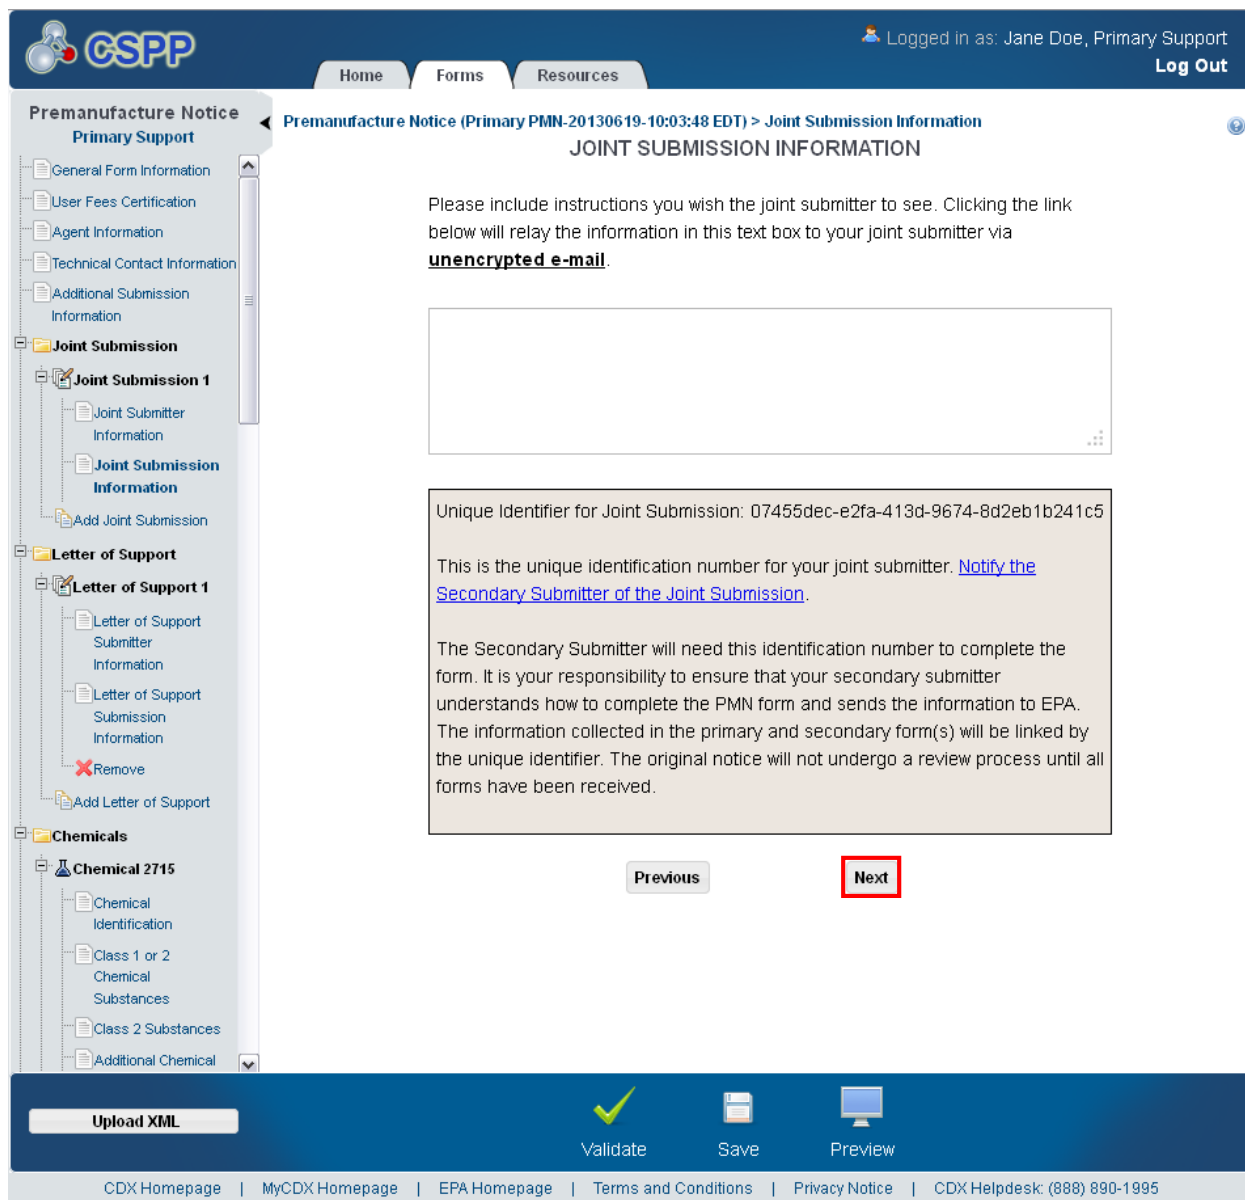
CSPP

Logged in as: Jane Doe, Primary Support
Log Out

Home Forms Resources

Premanufacture Notice
Primary Support

General Form Information
User Fees Certification
Agent Information
Technical Contact Information
Additional Submission Information
Joint Submission
Joint Submission 1
Joint Submitter Information
Joint Submission Information
Add Joint Submission
Letter of Support
Letter of Support 1
Letter of Support Submitter Information
Letter of Support Submission Information
Remove
Add Letter of Support
Chemicals
Chemical 2715
Chemical Identification
Class 1 or 2 Chemical Substances
Class 2 Substances
Additional Chemical

Premanufacture Notice (Primary PMN-20130619-10:03:48 EDT) > Joint Submission Information

JOINT SUBMISSION INFORMATION

Please include instructions you wish the joint submitter to see. Clicking the link below will relay the information in this text box to your joint submitter via **unencrypted e-mail**.

Unique Identifier for Joint Submission: 07455dec-e2fa-413d-9674-8d2eb1b241c5

This is the unique identification number for your joint submitter. Notify the Secondary Submitter of the Joint Submission.

The Secondary Submitter will need this identification number to complete the form. It is your responsibility to ensure that your secondary submitter understands how to complete the PMN form and sends the information to EPA. The information collected in the primary and secondary form(s) will be linked by the unique identifier. The original notice will not undergo a review process until all forms have been received.

Previous Next

Upload XML
Validate Save Preview

CDX Homepage | MyCDX Homepage | EPA Homepage | Terms and Conditions | Privacy Notice | CDX Helpdesk: (888) 890-1995